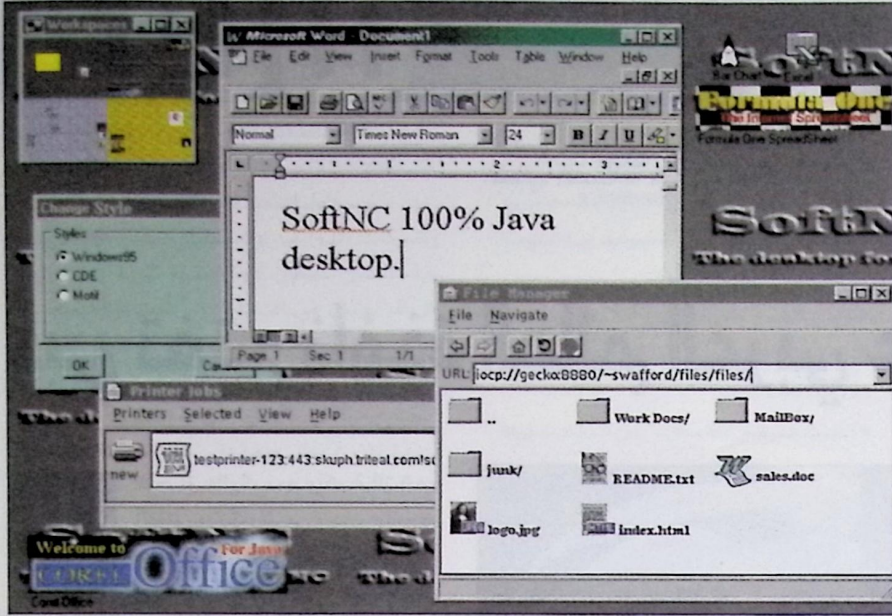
Workspaces

Microsoft Word - Document1
File Edit View Insert Format Tools Table Window Help
Normal
Times New Roman
24
B I U

SoftNC 100% Java desktop.

Page 1 Sec 1 1/1

Change Style
Styles
Windows95
CDE
Motif
OK
Ca

Printer Jobs
Printers Selected View Help
new
testprinter-123:443:skuph.triteal.com:s

File Manager
File Navigate
URL iocp://gecko:8880/~swafford/files/files/
..
Work Docs/
MailBox/
junk/
README.txt
sales.doc
logo.jpg
index.html

Bar Chart
Excel
Formula One
The Internet Spreadsheet
Formula One SpreadSheet

SoftN
The desktop fo

Welcome to
COREL
Office
For Java
Corel Office